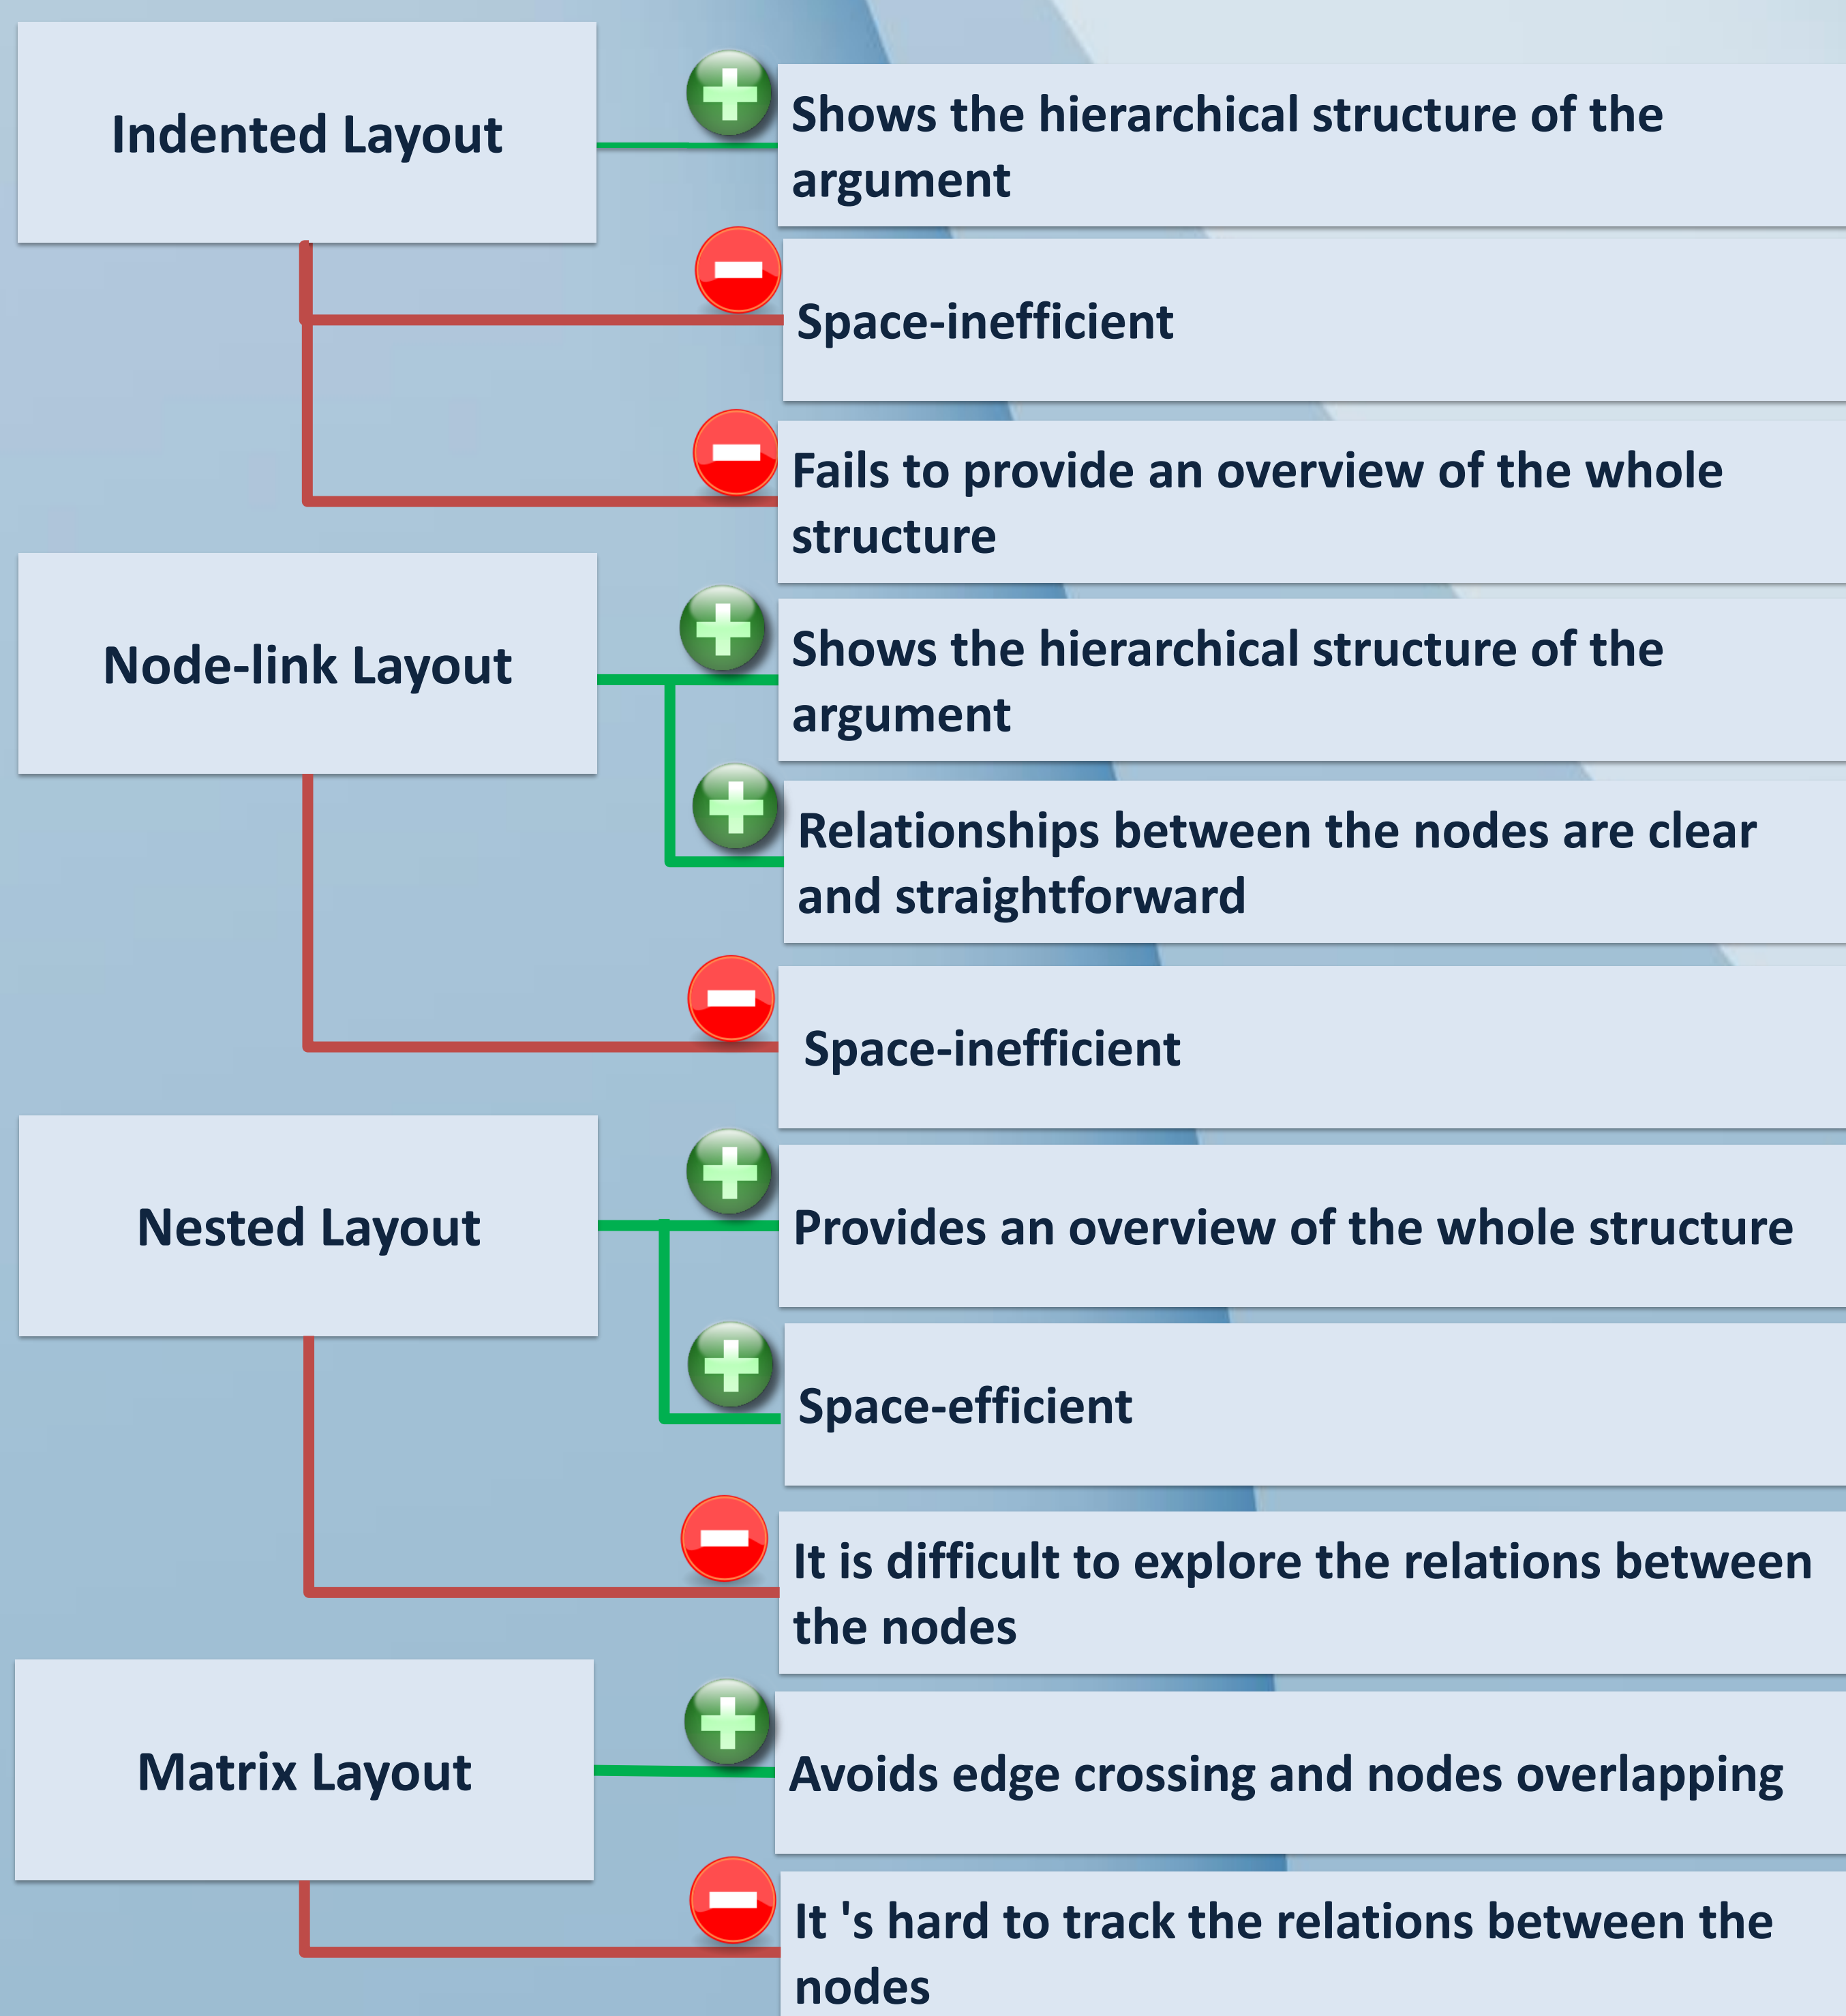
Indented Layout

Shows the hierarchical structure of the argument

Space-inefficient

Fails to provide an overview of the whole structure

Node-link Layout

Shows the hierarchical structure of the argument

Relationships between the nodes are clear and straightforward

Space-inefficient

Nested Layout

Provides an overview of the whole structure

Space-efficient

It is difficult to explore the relations between the nodes

Matrix Layout

Avoids edge crossing and nodes overlapping

It 's hard to track the relations between the nodes